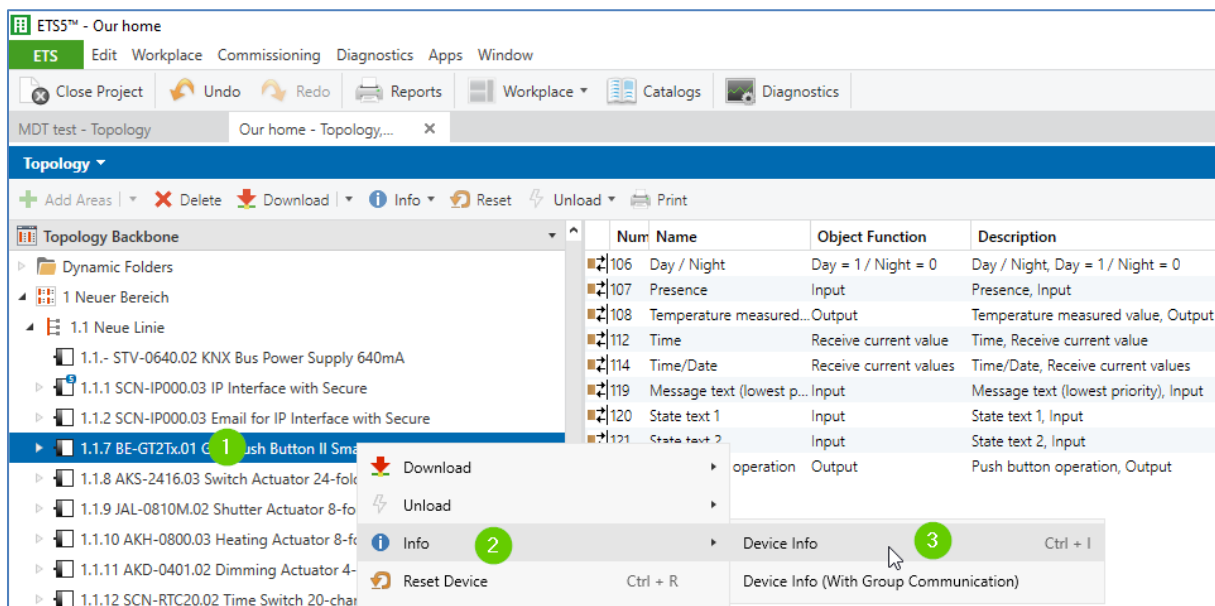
ETS5™ - Our home

ETS Edit Workplace Commissioning Diagnostics Apps Window

Close Project Undo Redo Reports Workplace Catalogs Diagnostics

MDT test - Topology Our home - Topology,...

Topology

Add Areas Delete Download Info Reset Unload Print

Topology Backbone

Dynamic Folders
1 Neuer Bereich
1.1 Neue Linie
1.1.- STV-0640.02 KNX Bus Power Supply 640mA
1.1.1 SCN-IP000.03 IP Interface with Secure
1.1.2 SCN-IP000.03 Email for IP Interface with Secure
1.1.7 BE-GT2Tx.01 G 1 ush Button II Sma
1.1.8 AKS-2416.03 Switch Actuator 24-fol
1.1.9 JAL-0810M.02 Shutter Actuator 8-fo
1.1.10 AKH-0800.03 Heating Actuator 8-fo
1.1.11 AKD-0401.02 Dimming Actuator 4-
1.1.12 SCN-RTC20.02 Time Switch 20-char

| Num | Name | Object Function | Description |
|---|---|---|---|
| 106 | Day / Night | Day = 1 / Night = 0 | Day / Night, Day = 1 / Night = 0 |
| 107 | Presence | Input | Presence, Input |
| 108 | Temperature measured... | Output | Temperature measured value, Output |
| 112 | Time | Receive current value | Time, Receive current value |
| 114 | Time/Date | Receive current values | Time/Date, Receive current values |
| 119 | Message text (lowest p... | Input | Message text (lowest priority), Input |
| 120 | State text 1 | Input | State text 1, Input |
| 121 | State text 2 | Input | State text 2, Input |
| | operation | Output | Push button operation, Output |

Download
Unload
Info 2
Reset Device Ctrl + R

Device Info 3 Ctrl + I
Device Info (With Group Communication)